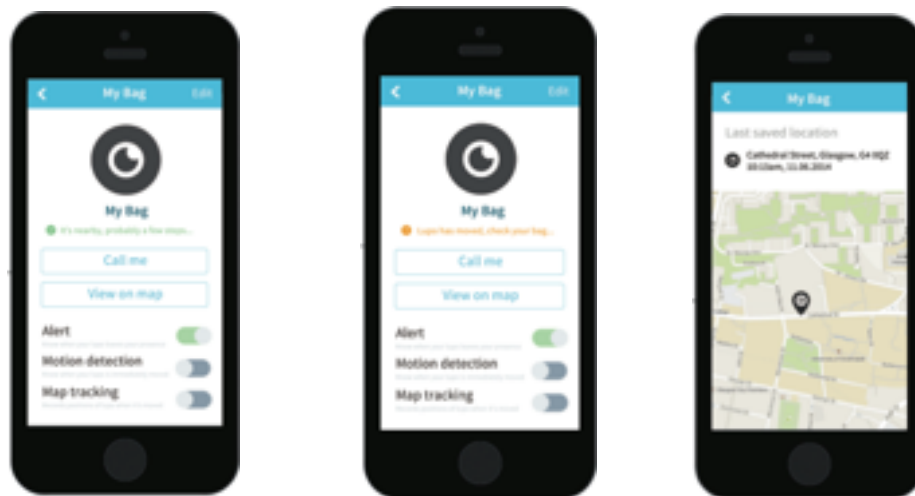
My Bag Edit

My Bag

It's nearby, probably a few steps...

Call me

View on map

Alert

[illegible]

Motion detection

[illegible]

Map tracking

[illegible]

My Bag Edit

My Bag

Lupo has moved, check your bag...

Call me

View on map

Alert

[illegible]

Motion detection

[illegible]

Map tracking

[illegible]

My Bag

Last saved location

Cathedral Street, Glasgow, G4 0QZ
10:13am, 11.06.2014